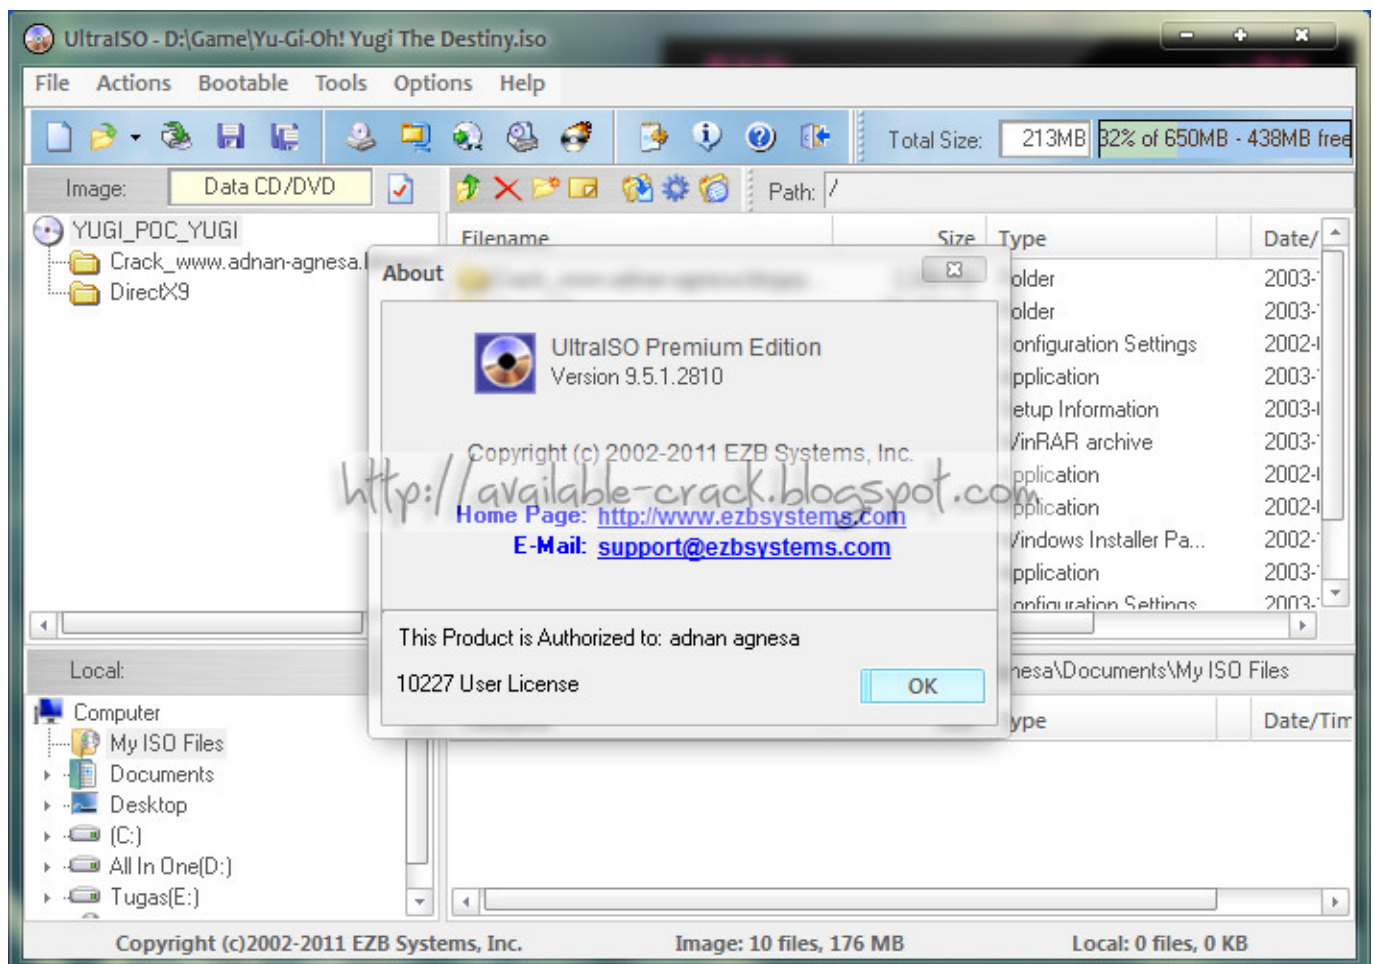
UltraISO - D:\Game\Yu-Gi-Oh! Yugi The Destiny.iso

File Actions Bootable Tools Options Help

Total Size: 213MB 32% of 650MB - 438MB free

Image: Data CD/DVD

Path: /

YUGI_POC_YUGI
Crack_www.adnan-agnesa.
DirectX9

Filename Size Type Date/

older 2003-
older 2003-
onfiguration Settings 2002-
pplication 2003-
etup Information 2003-
/inRAR archive 2003-
pplication 2002-
pplication 2002-
/indows Installer Pa... 2002-
pplication 2003-
onfiguration Settings 2003-

About

UltraISO Premium Edition
Version 9.5.1.2810

Copyright (c) 2002-2011 EZB Systems, Inc.

http://available-crack.blogspot.com

Home Page: http://www.ezbsystems.com
E-Mail: support@ezbsystems.com

This Product is Authorized to: adnan agnesa

10227 User License

OK

Local:

nesa\Documents\My ISO Files

ype Date/Tim

Computer
My ISO Files
Documents
Desktop
(C:)
All In One(D:)
Tugas(E:)

Copyright (c)2002-2011 EZB Systems, Inc. Image: 10 files, 176 MB Local: 0 files, 0 KB